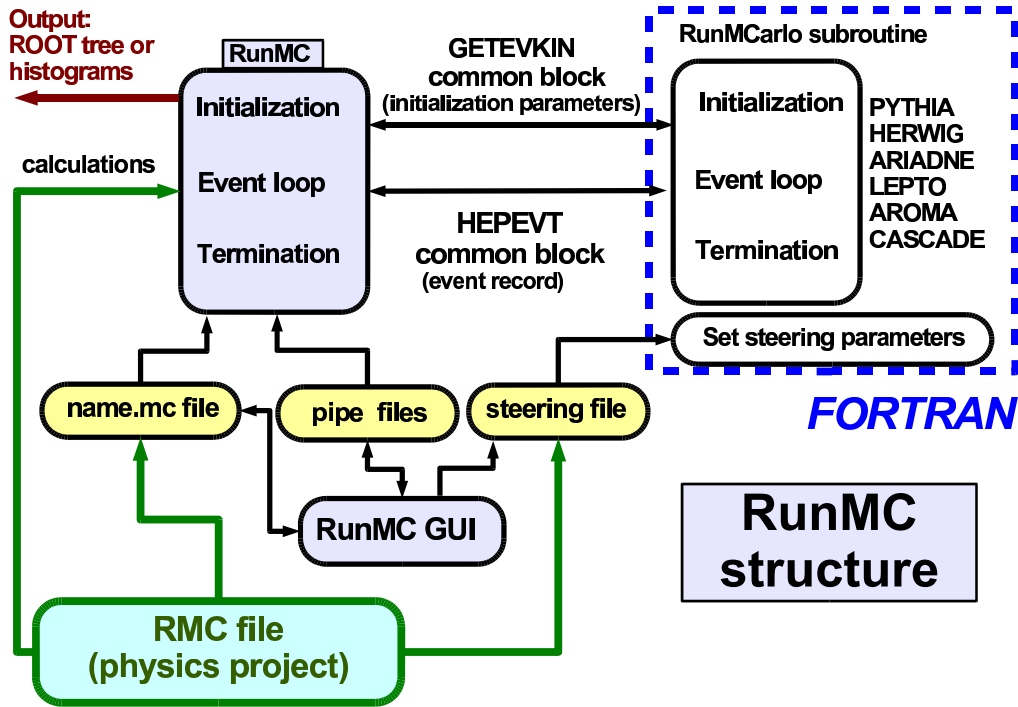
Output:
ROOT tree or
histograms

RunMC

Initialization

Event loop

Termination

calculations

GETEVKIN
common block
(initialization parameters)

HEPEVT
common block
(event record)

RunMCarlo subroutine

Initialization

Event loop

Termination

PYTHIA
HERWIG
ARIADNE
LEPTO
AROMA
CASCADE

Set steering parameters

FORTRAN

name.mc file

pipe files

steering file

RunMC GUI

RunMC
structure

RMC file
(physics project)